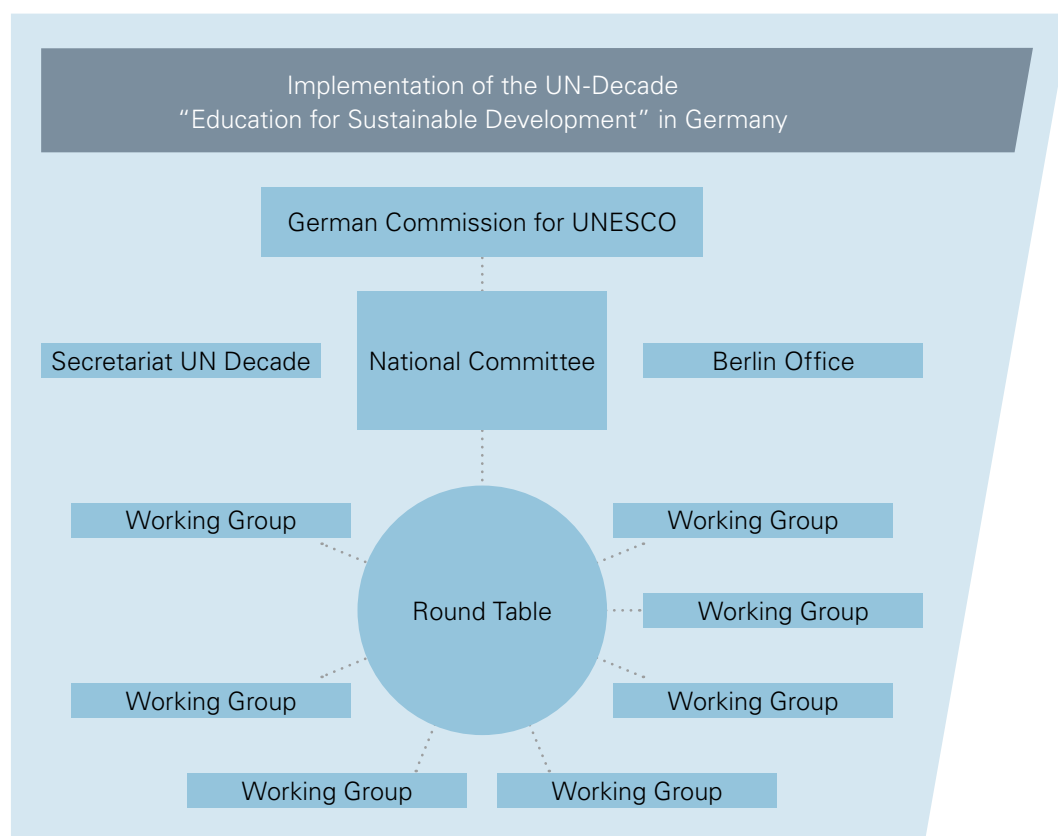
Implementation of the UN-Decade
“Education for Sustainable Development” in Germany

German Commission for UNESCO

Secretariat UN Decade

National Committee

Berlin Office

Working Group

Working Group

Round Table

Working Group

Working Group

Working Group

Working Group

Working Group